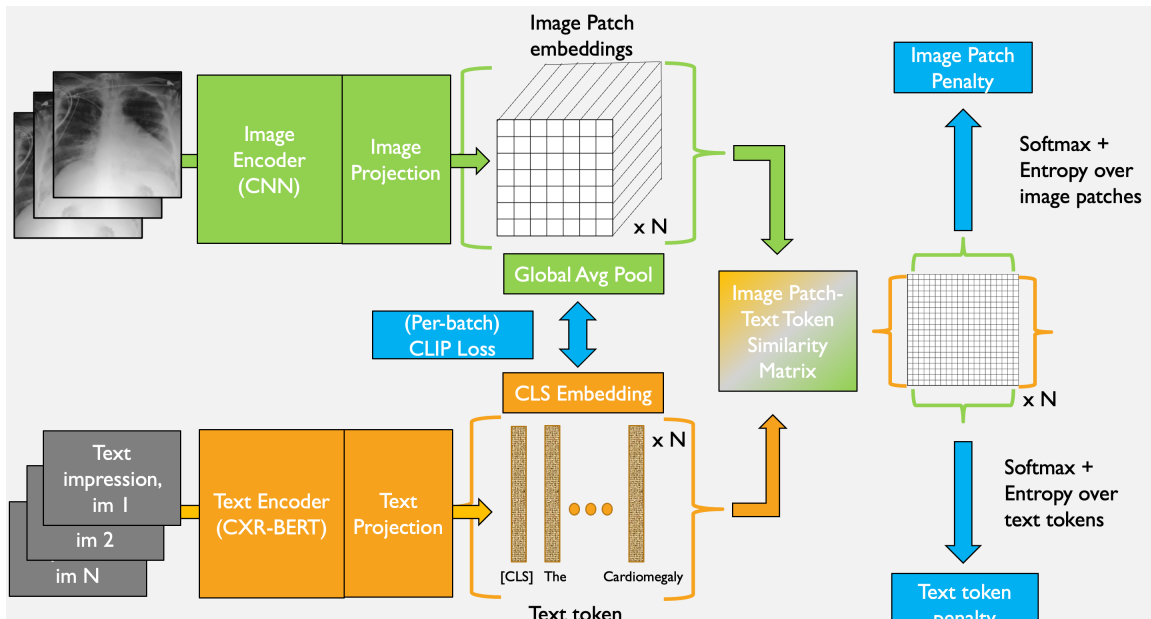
Image Patch embeddings

Image Encoder (CNN)

Image Projection

x N

Image Patch Penalty

Softmax + Entropy over image patches

Global Avg Pool

(Per-batch) CLIP Loss

Image Patch-Text Token Similarity Matrix

x N

CLS Embedding

Text impression, im 1

im 2

im N

Text Encoder (CXR-BERT)

Text Projection

x N

[CLS] The Cardiomegaly

Text token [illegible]

Softmax + Entropy over text tokens

Text token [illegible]